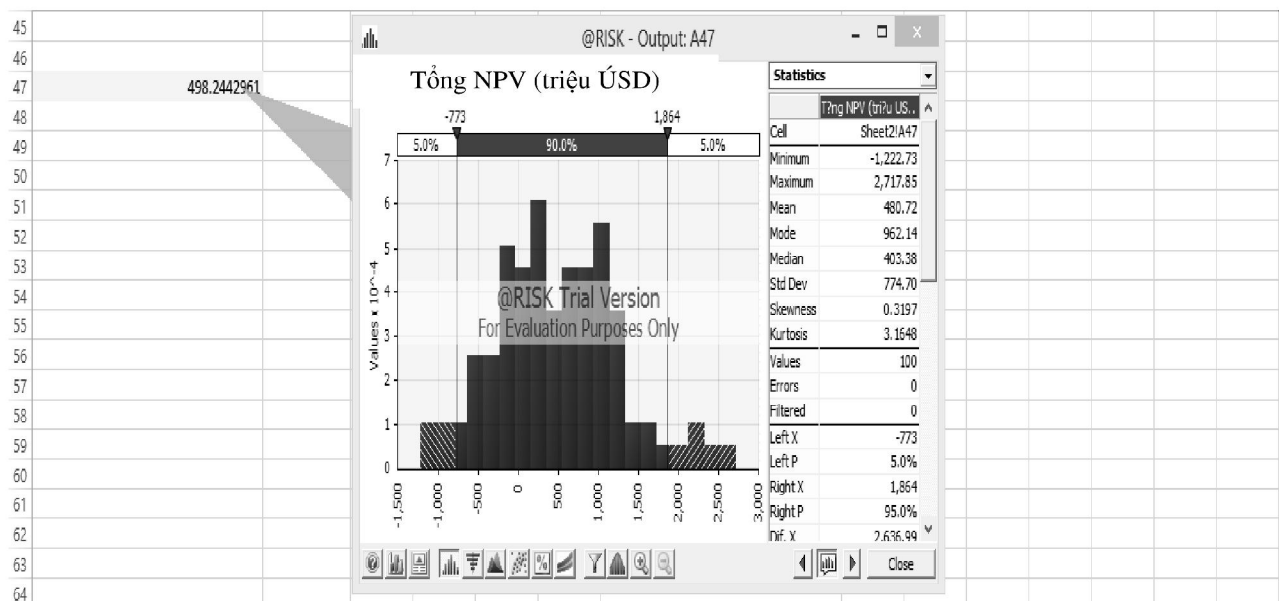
45
46
47 498.2442961
48
49
50
51
52
53
54
55
56
57
58
59
60
61
62
63
64

@RISK - Output: A47

Tổng NPV (triệu ÚSD)

-773 1,864

5.0% 90.0% 5.0%

Values x 10^-4

7
6
5
4
3
2
1
0

-1,500 -1,000 -500 0 500 1,000 1,500 2,000 2,500 3,000

@RISK Trial Version
For Evaluation Purposes Only

Statistics

| | T?ng NPV (tri?u US.. |
|---|---|
| Cell | Sheet2!A47 |
| Minimum | -1,222.73 |
| Maximum | 2,717.85 |
| Mean | 480.72 |
| Mode | 962.14 |
| Median | 403.38 |
| Std Dev | 774.70 |
| Skewness | 0.3197 |
| Kurtosis | 3.1648 |
| Values | 100 |
| Errors | 0 |
| Filtered | 0 |
| Left X | -773 |
| Left P | 5.0% |
| Right X | 1,864 |
| Right P | 95.0% |
| Dif. X | 2,636.99 |

Close